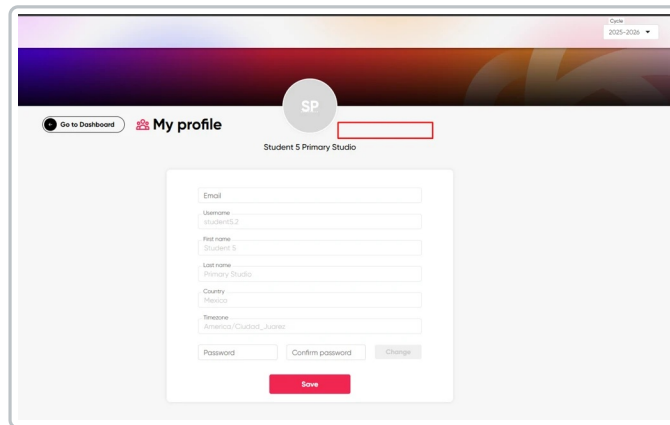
Cycle
2025-2026 ▾

Go to Dashboard

My profile

SP

Student 5 Primary Studio

Email

Username
student5,2

First name
Student 5

Last name
Primary Studio

Country
Mexico

Timezone
America/Ciudad_Juarez

Password

Confirm password

Change

Save